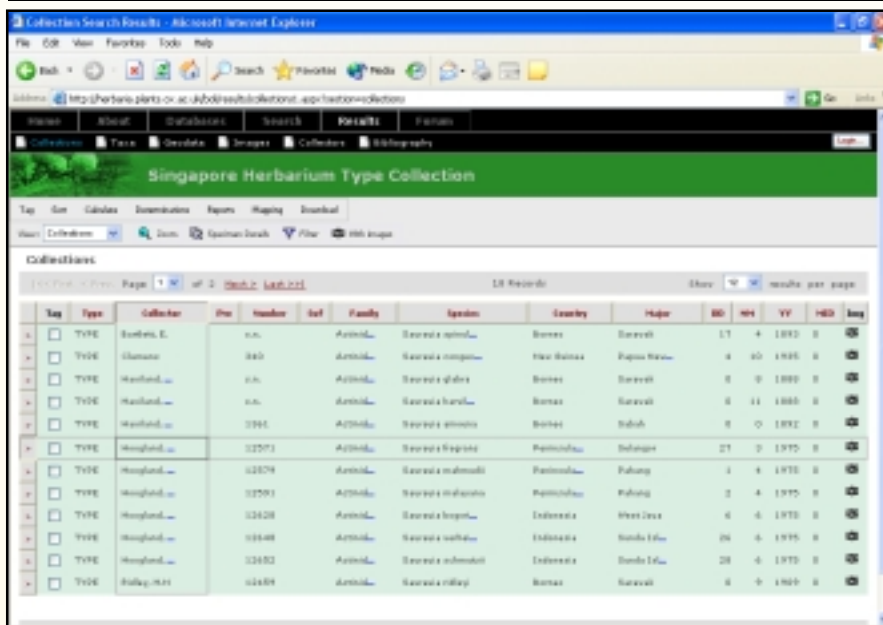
Collection Search Results - Microsoft Internet Explorer

File Edit View Favorites Tools Help

Back Search Favorites Media

Address http://herbaria.plants.ox.ac.uk/bol/results/collections.aspx?section=collections

Go Links

Home About Databases Search Results Forum

Collections Taxa Geodata Images Collectors Bibliography

Login

Singapore Herbarium Type Collection

Tag Sort Calculate Determinations Reports Mapping Download

View: Collections Zoom Specimen Details Filter With Images

Collections

Page 1 of 2 Next > Last >>| 18 Records Show 10 results per page

| | Tag | Type | Collector | Pre | Number | Suf | Family | Species | Country | Major | DD | MM | YY | HBD | Img |
|---|---|---|---|---|---|---|---|---|---|---|---|---|---|---|---|
| | ☐ | TYPE | Beebels, E. | | s.n. | | Actinid... | Saurauia spinul... | Borneo | Sarawak | 17 | 4 | 1893 | 8 | |
| | ☐ | TYPE | Clemens | | 840 | | Actinid... | Saurauia conspe... | New Guinea | Papua New... | 4 | 10 | 1935 | 8 | |
| | ☐ | TYPE | Haviland... | | s.n. | | Actinid... | Saurauia glabra | Borneo | Sarawak | 8 | 9 | 1880 | 8 | |
| | ☐ | TYPE | Haviland... | | s.n. | | Actinid... | Saurauia havil... | Borneo | Sarawak | 8 | 11 | 1888 | 8 | |
| | ☐ | TYPE | Haviland... | | 1361 | | Actinid... | Saurauia amoena | Borneo | Sabah | 8 | 0 | 1892 | 8 | |
| | ☐ | TYPE | Hoogland... | | 12571 | | Actinid... | Saurauia fragrans | Peninsula... | Selangor | 27 | 3 | 1975 | 8 | |
| | ☐ | TYPE | Hoogland... | | 12579 | | Actinid... | Saurauia malmoulli | Peninsula... | Pahang | 1 | 4 | 1975 | 8 | |
| | ☐ | TYPE | Hoogland... | | 12581 | | Actinid... | Saurauia malayana | Peninsula... | Pahang | 2 | 4 | 1975 | 8 | |
| | ☐ | TYPE | Hoogland... | | 12628 | | Actinid... | Saurauia bogori... | Indonesia | West Java | 6 | 6 | 1975 | 8 | |
| | ☐ | TYPE | Hoogland... | | 12648 | | Actinid... | Saurauia sudhe... | Indonesia | Sunda Isl... | 26 | 6 | 1975 | 8 | |
| | ☐ | TYPE | Hoogland... | | 12652 | | Actinid... | Saurauia schmutzii | Indonesia | Sunda Isl... | 28 | 6 | 1975 | 8 | |
| | ☐ | TYPE | Ridley, H.N. | | 12659 | | Actinid... | Saurauia ridleyi | Borneo | Sarawak | 8 | 9 | 1909 | 8 | |